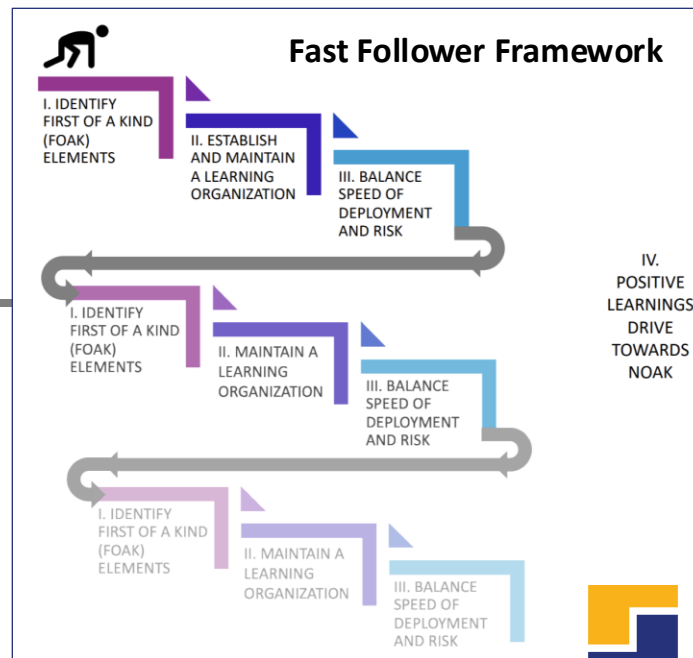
Fast Follower Framework

I. IDENTIFY FIRST OF A KIND (FOAK) ELEMENTS

II. ESTABLISH AND MAINTAIN A LEARNING ORGANIZATION

III. BALANCE SPEED OF DEPLOYMENT AND RISK

I. IDENTIFY FIRST OF A KIND (FOAK) ELEMENTS

II. MAINTAIN A LEARNING ORGANIZATION

III. BALANCE SPEED OF DEPLOYMENT AND RISK

I. IDENTIFY FIRST OF A KIND (FOAK) ELEMENTS

II. MAINTAIN A LEARNING ORGANIZATION

III. BALANCE SPEED OF DEPLOYMENT AND RISK

IV. POSITIVE LEARNINGS DRIVE TOWARDS NOAK